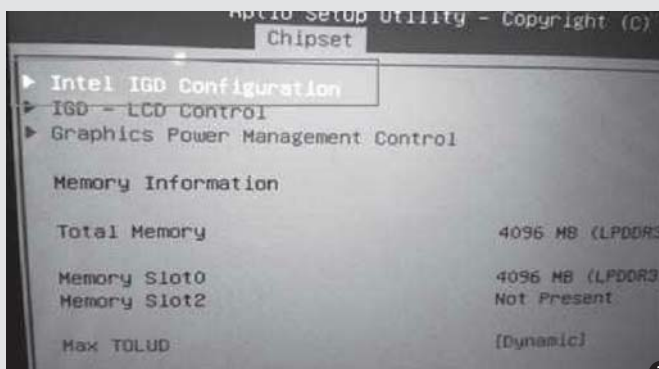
Aptio Setup Utility – Copyright (C)
Chipset

▶ Intel IGD Configuration
▶ IGD – LCD Control
▶ Graphics Power Management Control

Memory Information

Total Memory 4096 MB (LPDDR3

Memory Slot0 4096 MB (LPDDR3
Memory Slot2 Not Present

Max TOLUD [Dynamic]